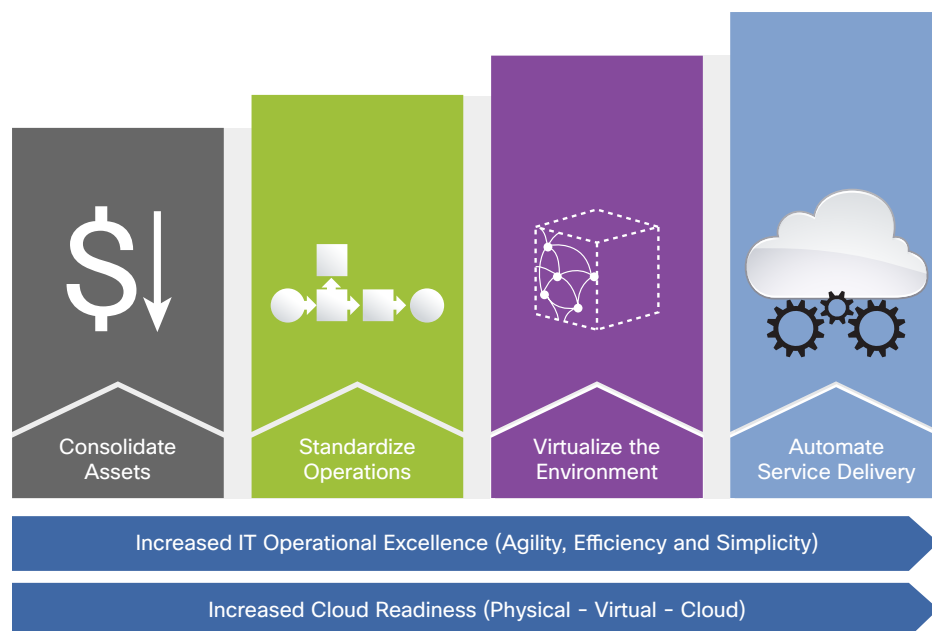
$

Consolidate Assets

Standardize Operations

Virtualize the Environment

Automate Service Delivery

Increased IT Operational Excellence (Agility, Efficiency and Simplicity)

Increased Cloud Readiness (Physical - Virtual - Cloud)